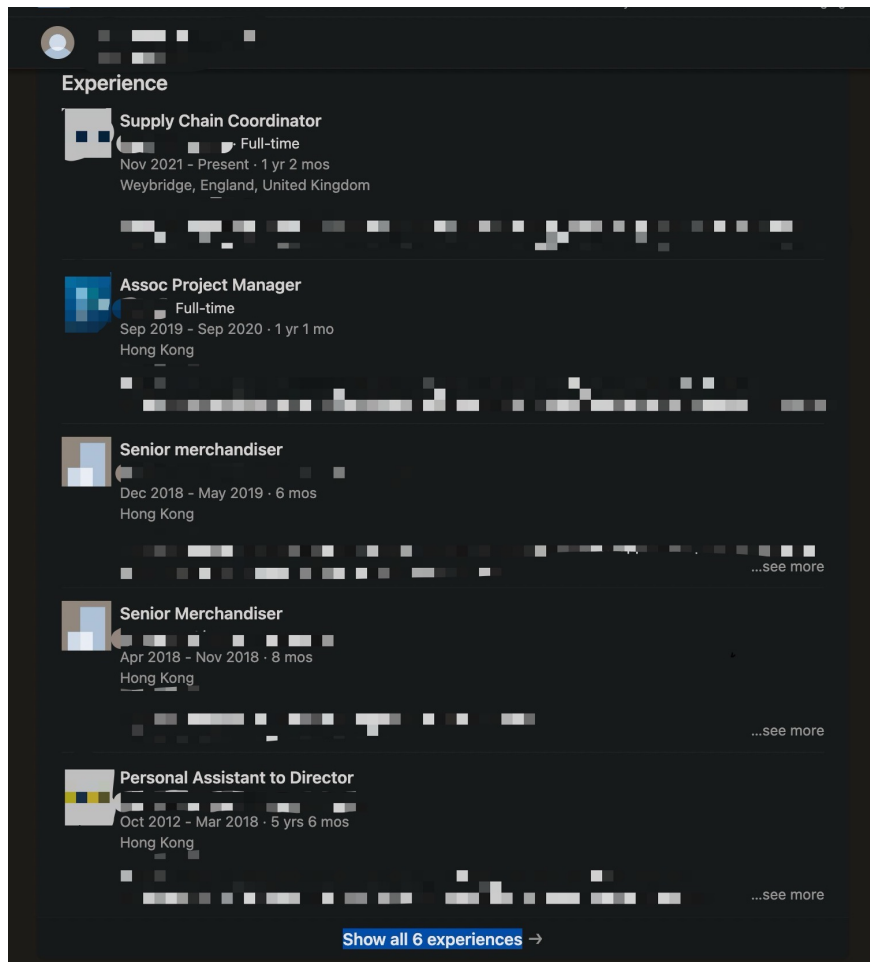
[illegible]

Experience

Supply Chain Coordinator
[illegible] · Full-time
Nov 2021 - Present · 1 yr 2 mos
Weybridge, England, United Kingdom

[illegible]

Assoc Project Manager
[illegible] · Full-time
Sep 2019 - Sep 2020 · 1 yr 1 mo
Hong Kong

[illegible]

Senior merchandiser
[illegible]
Dec 2018 - May 2019 · 6 mos
Hong Kong

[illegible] ...see more

Senior Merchandiser
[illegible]
Apr 2018 - Nov 2018 · 8 mos
Hong Kong

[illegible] ...see more

Personal Assistant to Director
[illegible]
Oct 2012 - Mar 2018 · 5 yrs 6 mos
Hong Kong

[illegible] ...see more

Show all 6 experiences →